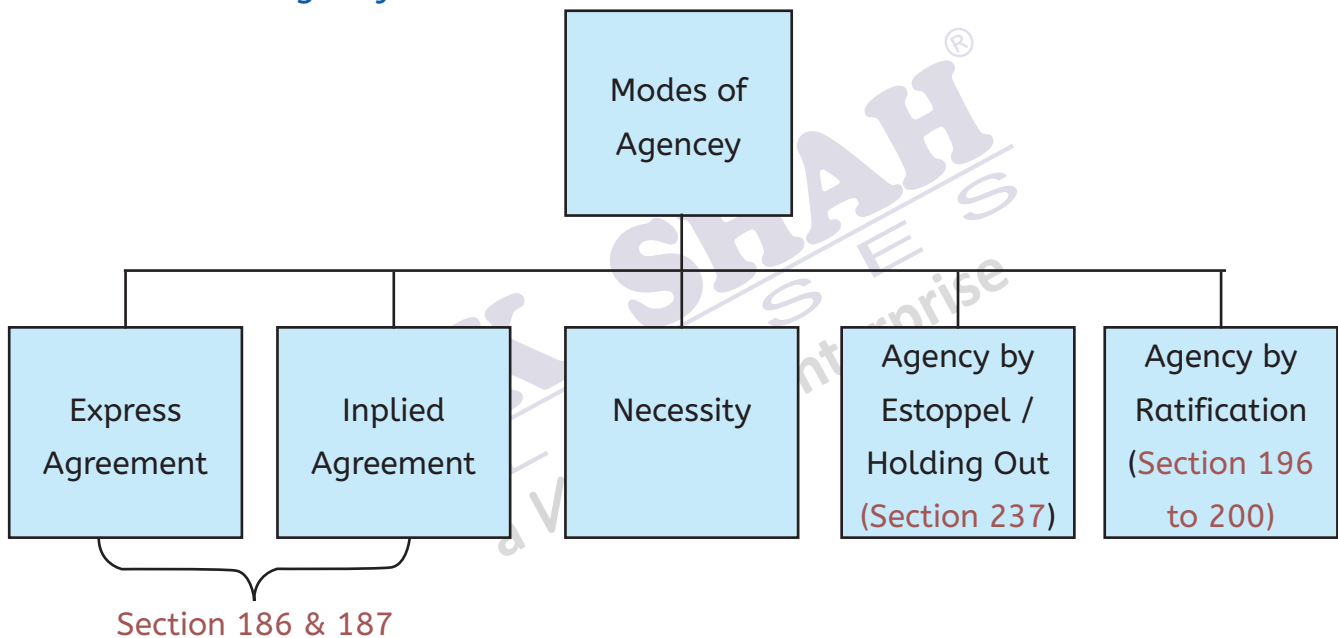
Modes of Agencey

Express Agreement

Inplied Agreement

Necessity

Agency by Estoppel / Holding Out (Section 237)

Agency by Ratification (Section 196 to 200)

Section 186 & 187

K SHAH®
C L A S S E S
a Veranda Enterprise